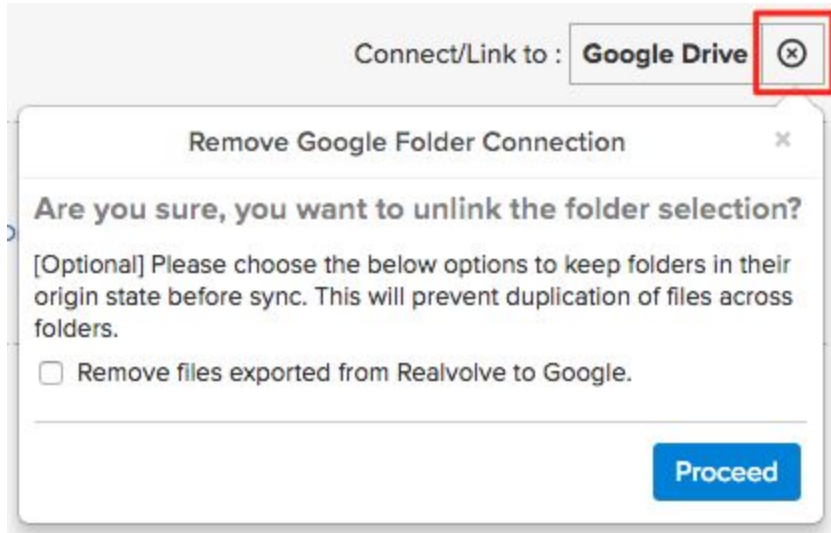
Connect/Link to : Google Drive ⊗

Remove Google Folder Connection ×

Are you sure, you want to unlink the folder selection?

[Optional] Please choose the below options to keep folders in their origin state before sync. This will prevent duplication of files across folders.

Remove files exported from Realvolve to Google.

Proceed